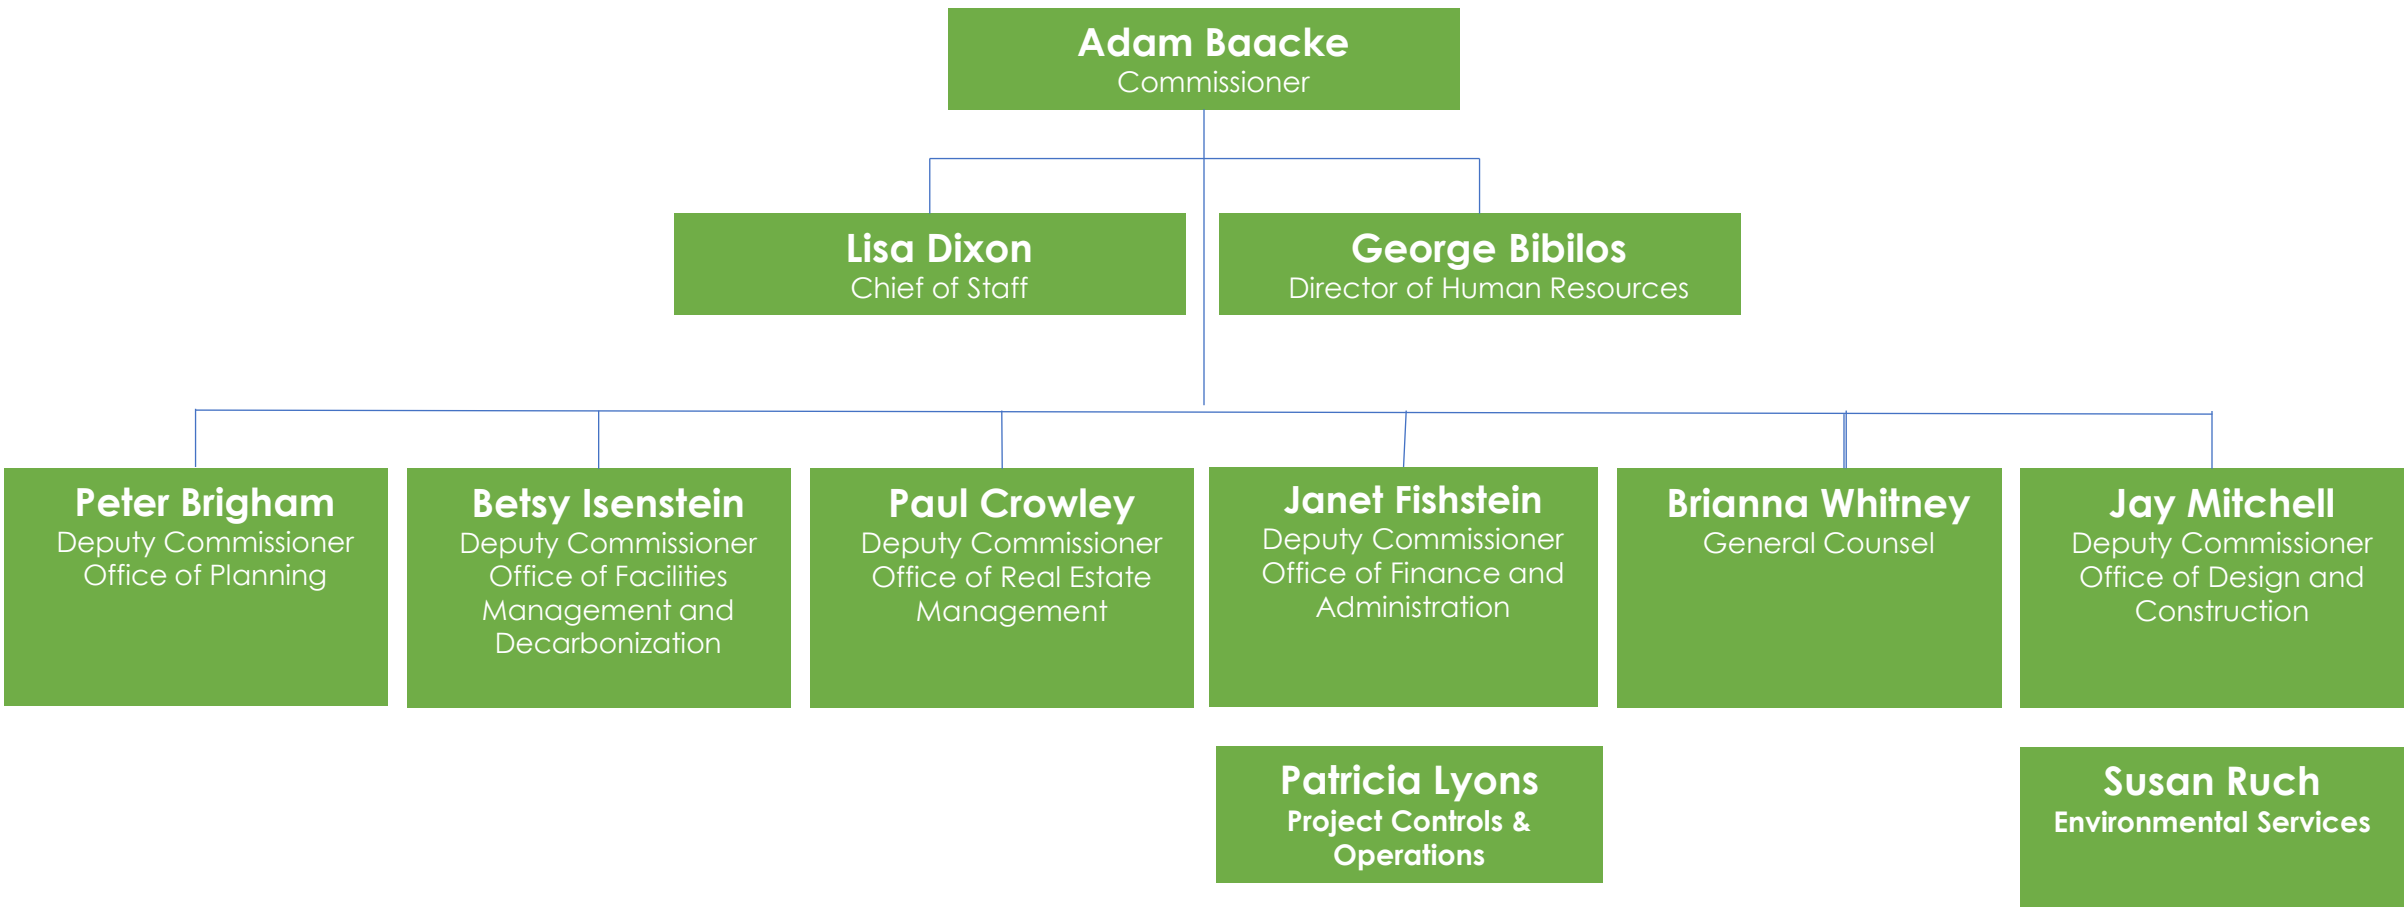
Adam Baacke
Commissioner

Lisa Dixon
Chief of Staff

George Bibilos
Director of Human Resources

Peter Brigham
Deputy Commissioner
Office of Planning

Betsy Isenstein
Deputy Commissioner
Office of Facilities Management and Decarbonization

Paul Crowley
Deputy Commissioner
Office of Real Estate Management

Janet Fishstein
Deputy Commissioner
Office of Finance and Administration

Brianna Whitney
General Counsel

Jay Mitchell
Deputy Commissioner
Office of Design and Construction

Patricia Lyons
Project Controls & Operations

Susan Ruch
Environmental Services